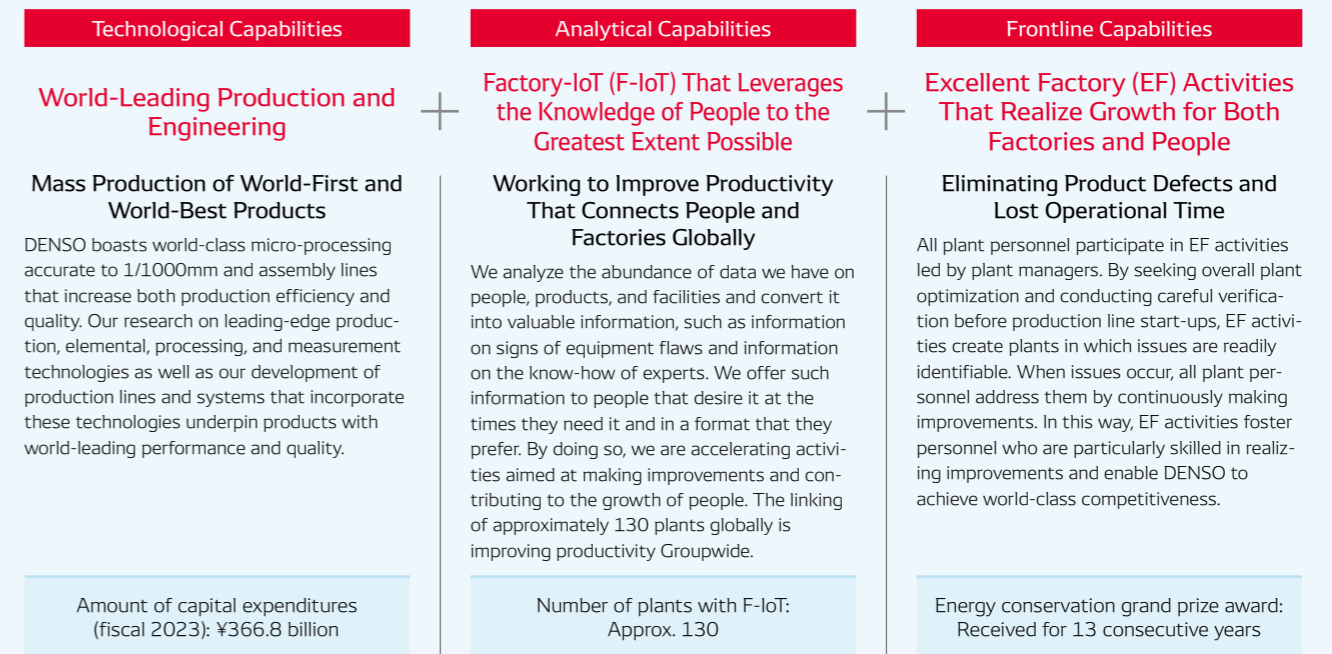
Technological Capabilities

World-Leading Production and Engineering

Mass Production of World-First and World-Best Products

DENSO boasts world-class micro-processing accurate to 1/1000mm and assembly lines that increase both production efficiency and quality. Our research on leading-edge production, elemental, processing, and measurement technologies as well as our development of production lines and systems that incorporate these technologies underpin products with world-leading performance and quality.

Amount of capital expenditures (fiscal 2023): ¥366.8 billion

+

Analytical Capabilities

Factory-IoT (F-IoT) That Leverages the Knowledge of People to the Greatest Extent Possible

Working to Improve Productivity That Connects People and Factories Globally

We analyze the abundance of data we have on people, products, and facilities and convert it into valuable information, such as information on signs of equipment flaws and information on the know-how of experts. We offer such information to people that desire it at the times they need it and in a format that they prefer. By doing so, we are accelerating activities aimed at making improvements and contributing to the growth of people. The linking of approximately 130 plants globally is improving productivity Groupwide.

Number of plants with F-IoT: Approx. 130

+

Frontline Capabilities

Excellent Factory (EF) Activities That Realize Growth for Both Factories and People

Eliminating Product Defects and Lost Operational Time

All plant personnel participate in EF activities led by plant managers. By seeking overall plant optimization and conducting careful verification before production line start-ups, EF activities create plants in which issues are readily identifiable. When issues occur, all plant personnel address them by continuously making improvements. In this way, EF activities foster personnel who are particularly skilled in realizing improvements and enable DENSO to achieve world-class competitiveness.

Energy conservation grand prize award: Received for 13 consecutive years